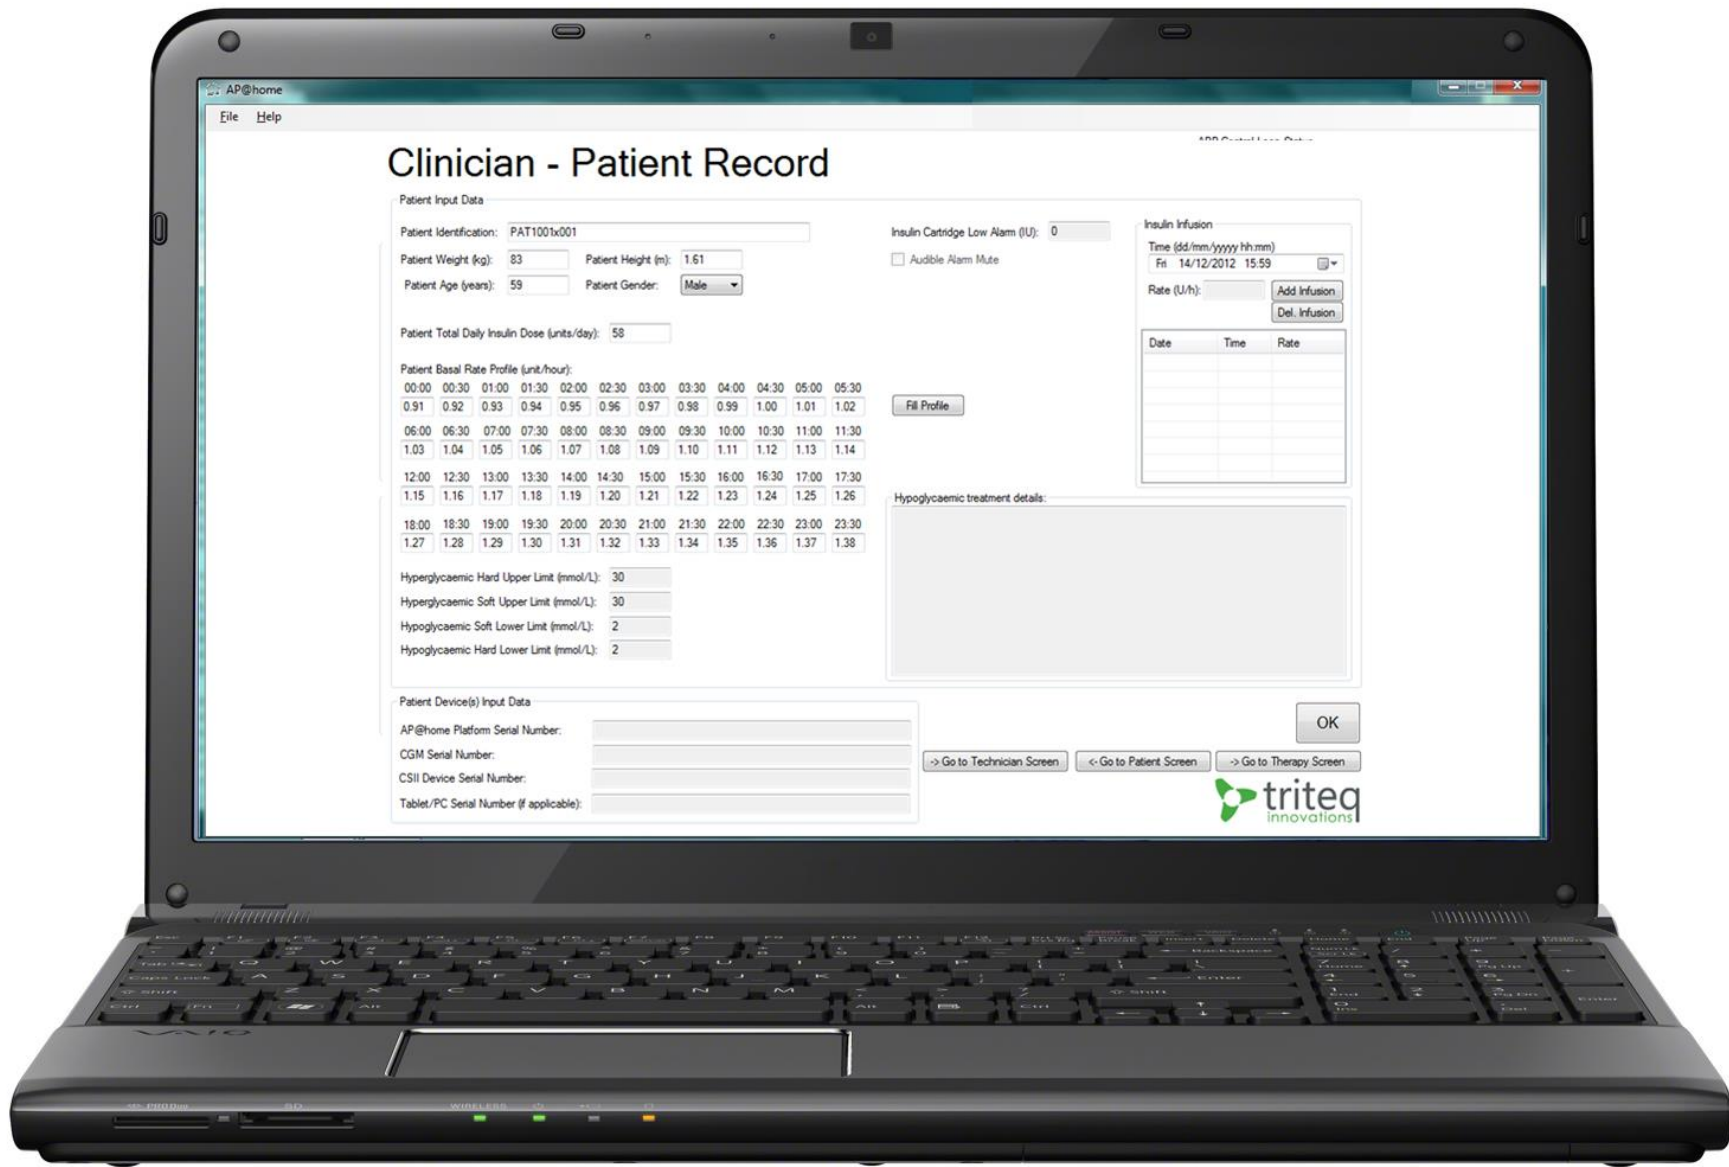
AP@home

File Help

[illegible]

Clinician - Patient Record

Patient Input Data

Patient Identification: PAT1001x001

Patient Weight (kg): 83 Patient Height (m): 1.61

Patient Age (years): 59 Patient Gender: Male

Patient Total Daily Insulin Dose (units/day): 58

Patient Basal Rate Profile (unit/hour):

| 00:00 | 00:30 | 01:00 | 01:30 | 02:00 | 02:30 | 03:00 | 03:30 | 04:00 | 04:30 | 05:00 | 05:30 |
|---|---|---|---|---|---|---|---|---|---|---|---|
| 0.91 | 0.92 | 0.93 | 0.94 | 0.95 | 0.96 | 0.97 | 0.98 | 0.99 | 1.00 | 1.01 | 1.02 |

| 06:00 | 06:30 | 07:00 | 07:30 | 08:00 | 08:30 | 09:00 | 09:30 | 10:00 | 10:30 | 11:00 | 11:30 |
|---|---|---|---|---|---|---|---|---|---|---|---|
| 1.03 | 1.04 | 1.05 | 1.06 | 1.07 | 1.08 | 1.09 | 1.10 | 1.11 | 1.12 | 1.13 | 1.14 |

| 12:00 | 12:30 | 13:00 | 13:30 | 14:00 | 14:30 | 15:00 | 15:30 | 16:00 | 16:30 | 17:00 | 17:30 |
|---|---|---|---|---|---|---|---|---|---|---|---|
| 1.15 | 1.16 | 1.17 | 1.18 | 1.19 | 1.20 | 1.21 | 1.22 | 1.23 | 1.24 | 1.25 | 1.26 |

| 18:00 | 18:30 | 19:00 | 19:30 | 20:00 | 20:30 | 21:00 | 21:30 | 22:00 | 22:30 | 23:00 | 23:30 |
|---|---|---|---|---|---|---|---|---|---|---|---|
| 1.27 | 1.28 | 1.29 | 1.30 | 1.31 | 1.32 | 1.33 | 1.34 | 1.35 | 1.36 | 1.37 | 1.38 |

Hyperglycaemic Hard Upper Limit (mmol/L): 30
Hyperglycaemic Soft Upper Limit (mmol/L): 30
Hypoglycaemic Soft Lower Limit (mmol/L): 2
Hypoglycaemic Hard Lower Limit (mmol/L): 2

Insulin Cartridge Low Alarm (IU): 0
Audible Alarm Mute

Fill Profile

Insulin Infusion
Time (dd/mm/yyyy hh:mm)
Fri 14/12/2012 15:59
Rate (U/h):
Add Infusion
Del. Infusion

| Date | Time | Rate |
|---|---|---|

Hypoglycaemic treatment details:

Patient Device(s) Input Data
AP@home Platform Serial Number:
CGM Serial Number:
CSII Device Serial Number:
Tablet/PC Serial Number (if applicable):

OK

-> Go to Technician Screen <- Go to Patient Screen -> Go to Therapy Screen

triteq innovations

VAIO